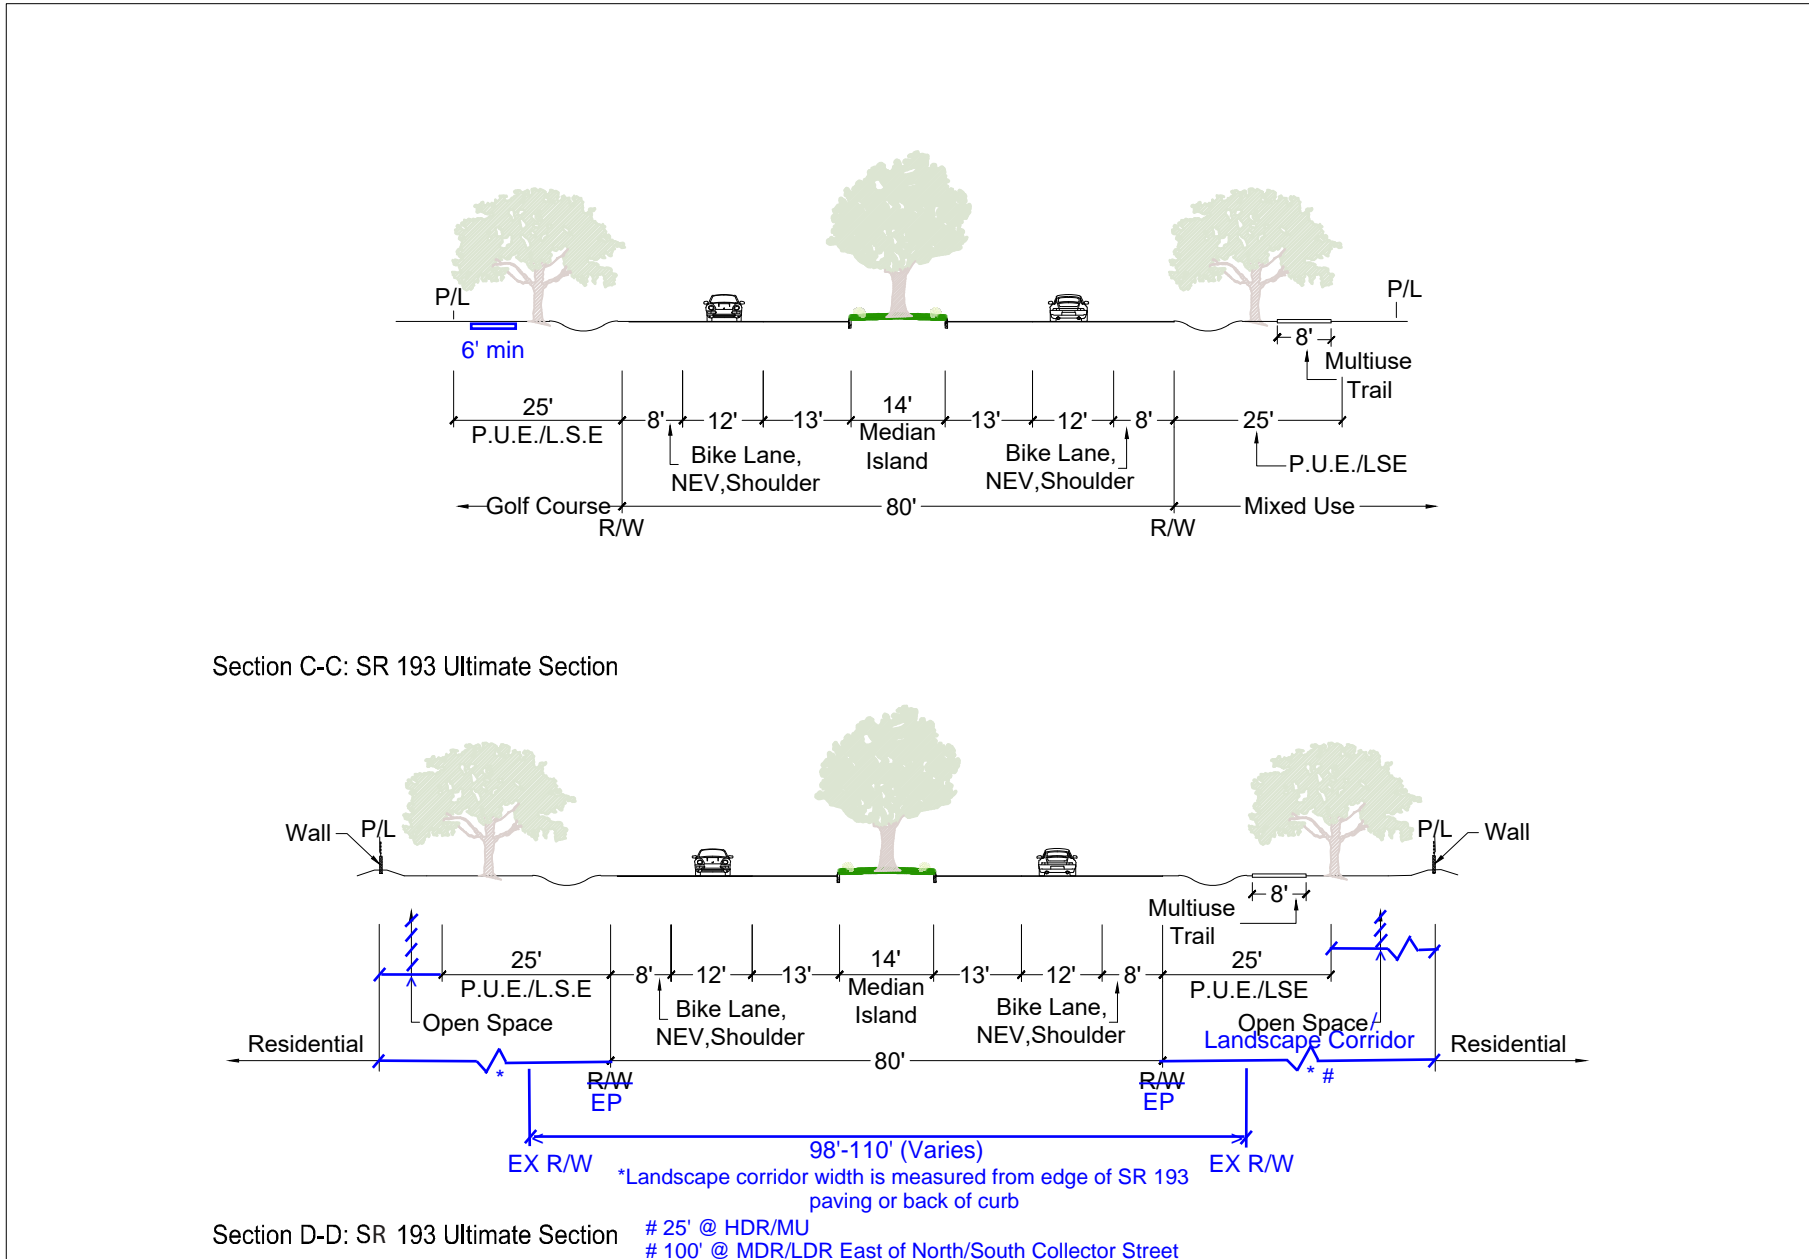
P/L

P/L

6' min

8'

Multiuse Trail

25'
P.U.E./L.S.E

8'

12'

13'

14'
Median Island

13'

12'

8'

25'

Bike Lane, NEV,Shoulder

Bike Lane, NEV,Shoulder

P.U.E./LSE

Golf Course

80'

Mixed Use

R/W

R/W

Section C-C: SR 193 Ultimate Section

Wall

P/L

P/L

Wall

8'

Multiuse Trail

25'
P.U.E./L.S.E

8'

12'

13'

14'
Median Island

13'

12'

8'

25'
P.U.E./LSE

Open Space

Bike Lane, NEV,Shoulder

Bike Lane, NEV,Shoulder

Open Space/
Landscape Corridor

Residential

80'

Residential

*

R/W
EP

R/W
EP

* #

98'-110' (Varies)

EX R/W

EX R/W

*Landscape corridor width is measured from edge of SR 193 paving or back of curb

Section D-D: SR 193 Ultimate Section

# 25' @ HDR/MU
# 100' @ MDR/LDR East of North/South Collector Street